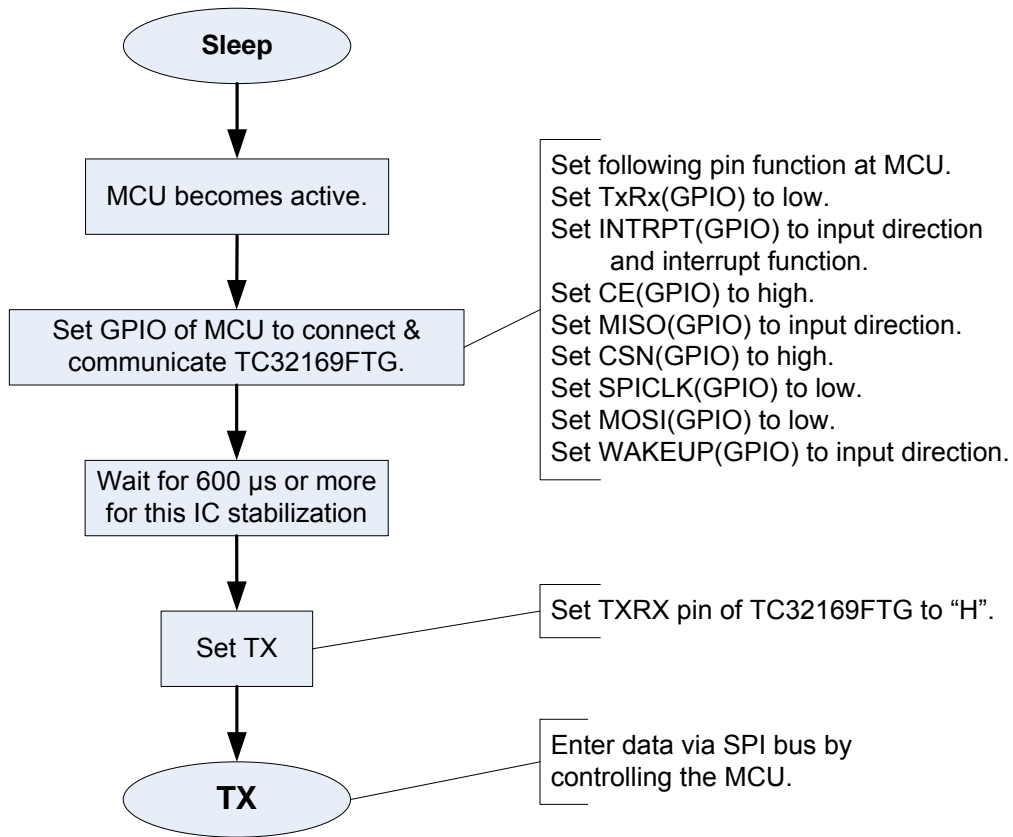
Sleep

MCU becomes active.

Set GPIO of MCU to connect & communicate TC32169FTG.

Set following pin function at MCU.
Set TxRx(GPIO) to low.
Set INTRPT(GPIO) to input direction and interrupt function.
Set CE(GPIO) to high.
Set MISO(GPIO) to input direction.
Set CSN(GPIO) to high.
Set SPICLK(GPIO) to low.
Set MOSI(GPIO) to low.
Set WAKEUP(GPIO) to input direction.

Wait for 600 μs or more for this IC stabilization

Set TX

Set TXRX pin of TC32169FTG to “H”.

TX

Enter data via SPI bus by controlling the MCU.